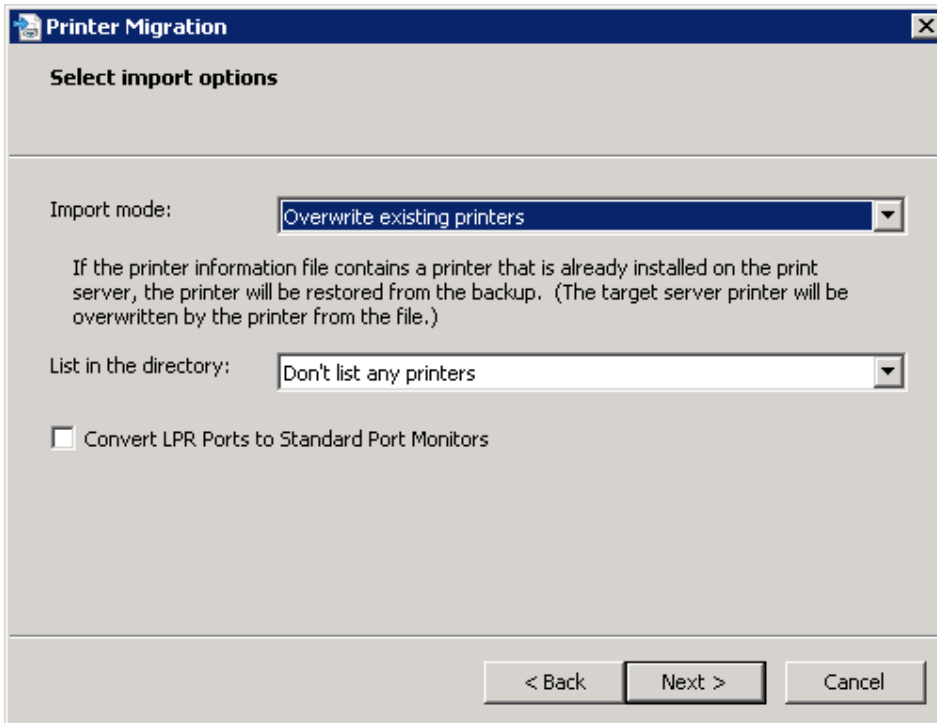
Printer Migration

Select import options

Import mode: Overwrite existing printers

If the printer information file contains a printer that is already installed on the print server, the printer will be restored from the backup. (The target server printer will be overwritten by the printer from the file.)

List in the directory: Don't list any printers

Convert LPR Ports to Standard Port Monitors

< Back Next > Cancel